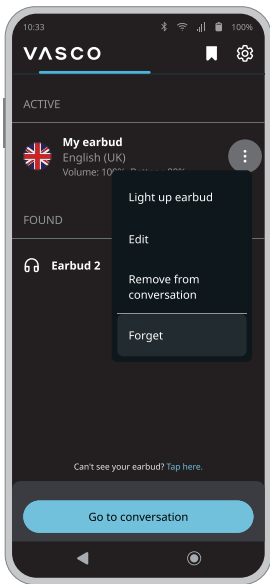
10:33 100%

VASCO

ACTIVE

My earbud
English (UK)
Volume: 100% Battery: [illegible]

FOUND

Earbud 2

Light up earbud

Edit

Remove from conversation

Forget

Can't see your earbud? Tap here.

Go to conversation